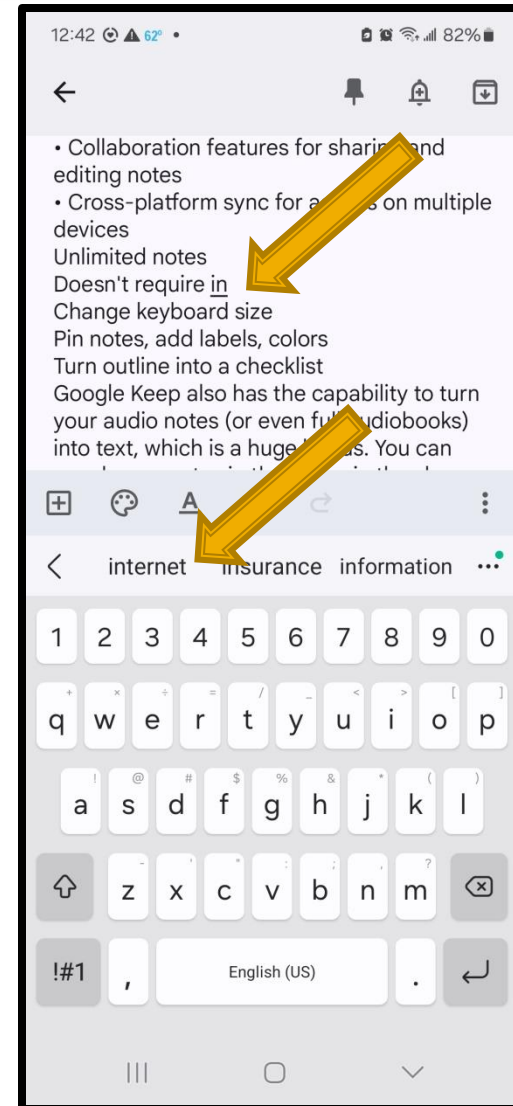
12:42 62° • 82%

• Collaboration features for shari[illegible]and editing notes
• Cross-platform sync for a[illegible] on multiple devices
Unlimited notes
Doesn't require in
Change keyboard size
Pin notes, add labels, colors
Turn outline into a checklist
Google Keep also has the capability to turn your audio notes (or even fu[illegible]udiobooks) into text, which is a huge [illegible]s. You can

A

internet insurance information

1 2 3 4 5 6 7 8 9 0
+ × ÷ = / _ < > [ ]
q w e r t y u i o p
! @ # $ % & * ( )
a s d f g h j k l
- ' " : ; , ?
z x c v b n m
!#1 , English (US) .